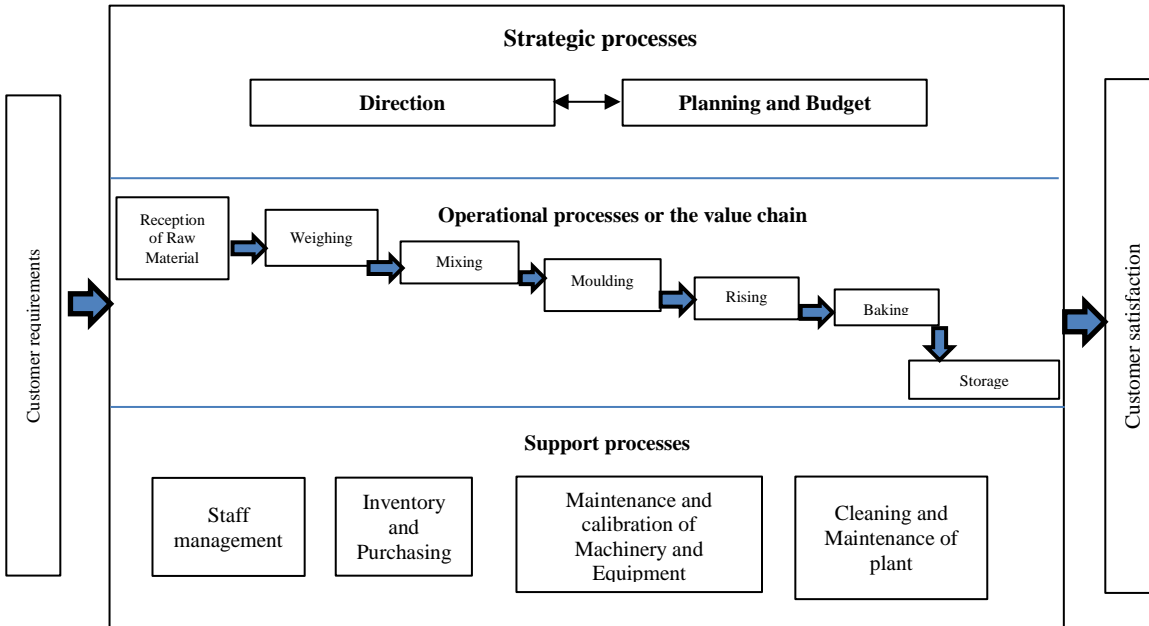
Customer requirements

Strategic processes

Direction

Planning and Budget

Operational processes or the value chain

Reception of Raw Material

Weighing

Mixing

Moulding

Rising

Baking

Storage

Support processes

Staff management

Inventory and Purchasing

Maintenance and calibration of Machinery and Equipment

Cleaning and Maintenance of plant

Customer satisfaction